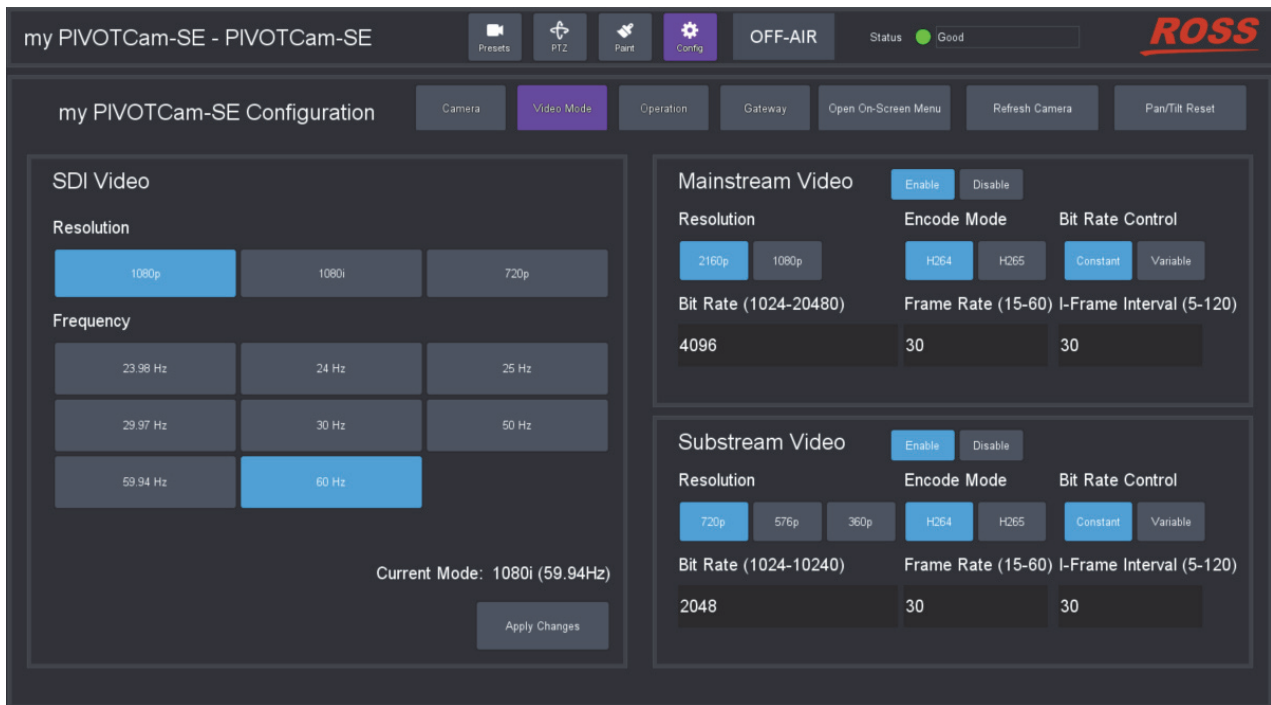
my PIVOTCam-SE - PIVOTCam-SE

Presets PTZ Paint Config OFF-AIR Status Good

ROSS

my PIVOTCam-SE Configuration

Camera Video Mode Operation Gateway Open On-Screen Menu Refresh Camera Pan/Tilt Reset

SDI Video

Resolution

1080p 1080i 720p

Frequency

23.98 Hz 24 Hz 25 Hz
29.97 Hz 30 Hz 50 Hz
59.94 Hz 60 Hz

Current Mode: 1080i (59.94Hz)

Apply Changes

Mainstream Video Enable Disable

Resolution Encode Mode Bit Rate Control

2160p 1080p H264 H265 Constant Variable

Bit Rate (1024-20480) Frame Rate (15-60) I-Frame Interval (5-120)

4096 30 30

Substream Video Enable Disable

Resolution Encode Mode Bit Rate Control

720p 576p 360p H264 H265 Constant Variable

Bit Rate (1024-10240) Frame Rate (15-60) I-Frame Interval (5-120)

2048 30 30